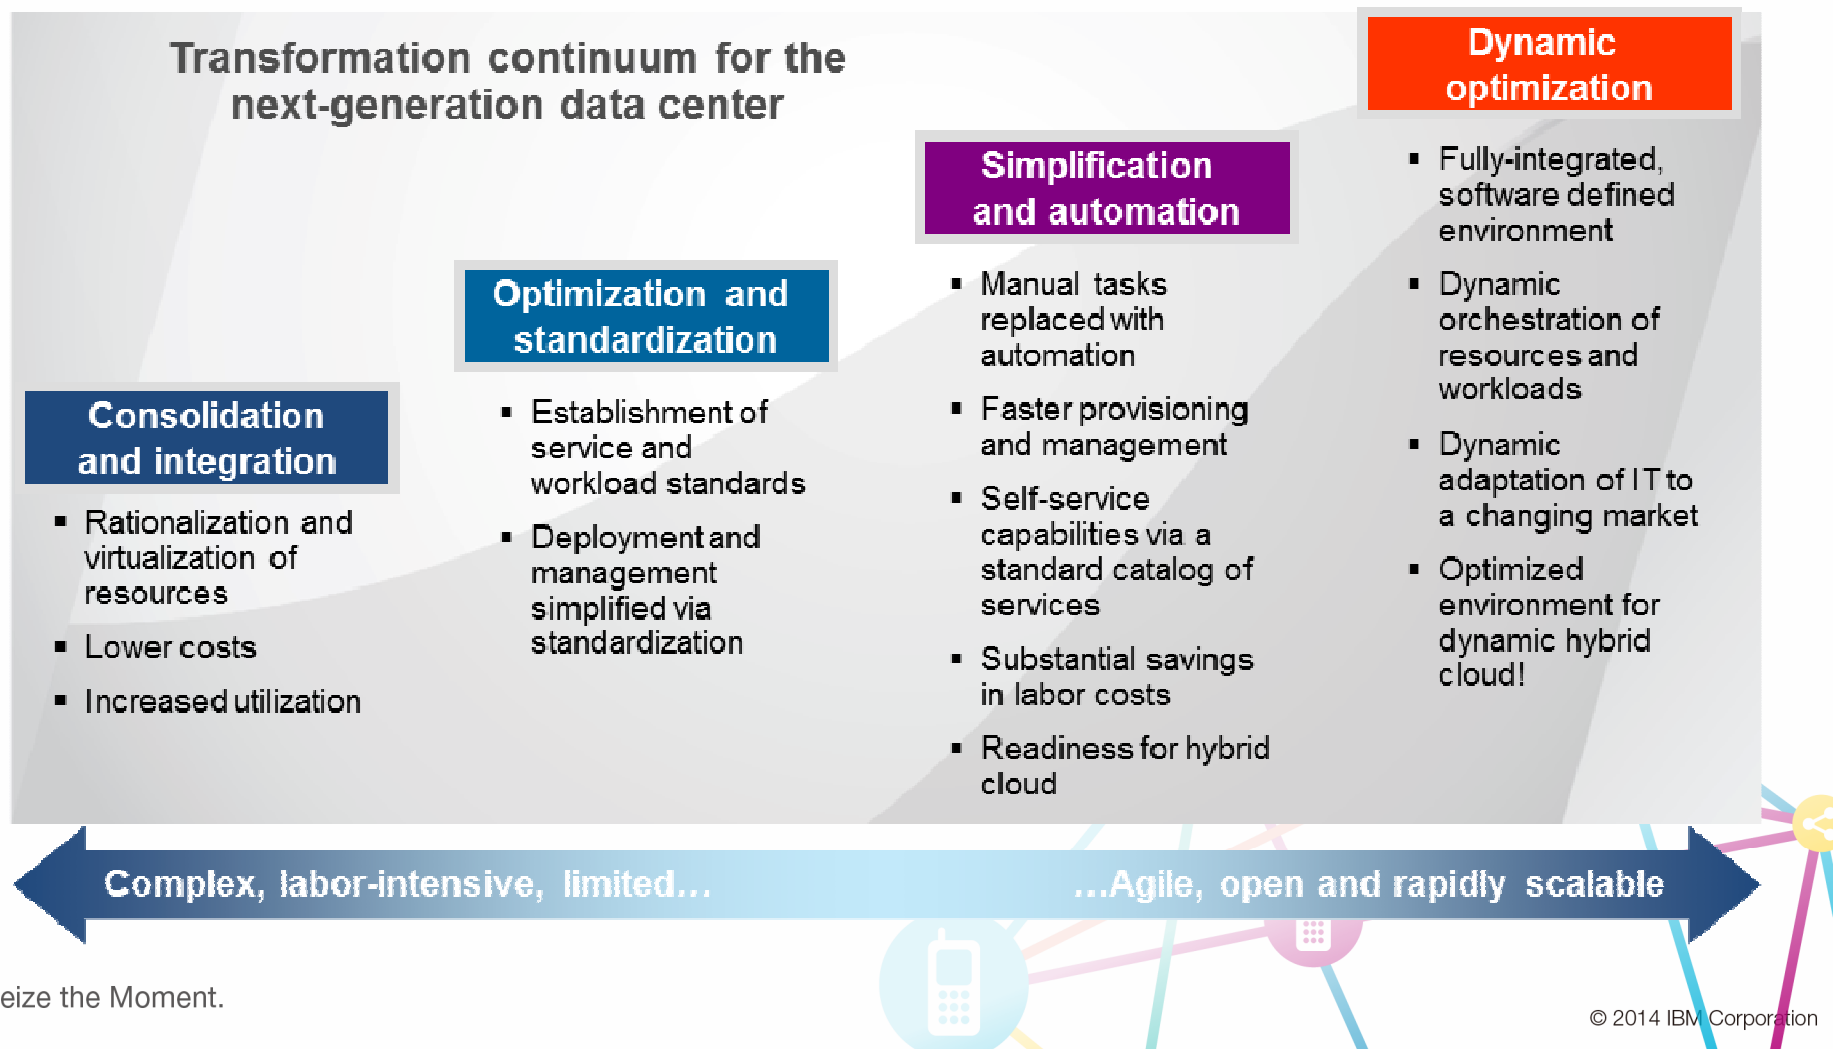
Transformation continuum for the next-generation data center

Consolidation and integration

▪ Rationalization and virtualization of resources

▪ Lower costs

▪ Increased utilization

Optimization and standardization

▪ Establishment of service and workload standards

▪ Deployment and management simplified via standardization

Simplification and automation

▪ Manual tasks replaced with automation

▪ Faster provisioning and management

▪ Self-service capabilities via a standard catalog of services

▪ Substantial savings in labor costs

▪ Readiness for hybrid cloud

Dynamic optimization

▪ Fully-integrated, software defined environment

▪ Dynamic orchestration of resources and workloads

▪ Dynamic adaptation of IT to a changing market

▪ Optimized environment for dynamic hybrid cloud!

Complex, labor-intensive, limited…

…Agile, open and rapidly scalable

eize the Moment.

© 2014 IBM Corporation